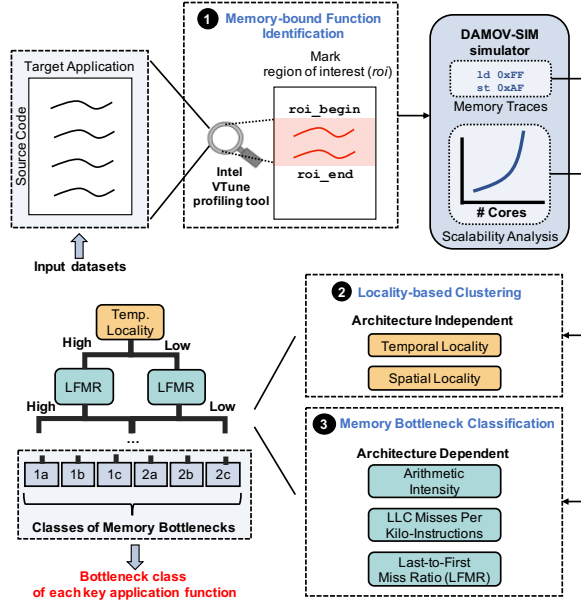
Target Application

Source Code

Input datasets

Intel VTune profiling tool

1 Memory-bound Function Identification

Mark region of interest (roi)

roi_begin

roi_end

DAMOV-SIM simulator

ld 0xFF
st 0xAF

Memory Traces

# Cores

Scalability Analysis

Temp. Locality

High

Low

LFMR

LFMR

High

Low

...

| 1a | 1b | 1c | 2a | 2b | 2c |
|---|---|---|---|---|---|

Classes of Memory Bottlenecks

Bottleneck class of each key application function

2 Locality-based Clustering

Architecture Independent

Temporal Locality

Spatial Locality

3 Memory Bottleneck Classification

Architecture Dependent

Arithmetic Intensity

LLC Misses Per Kilo-Instructions

Last-to-First Miss Ratio (LFMR)